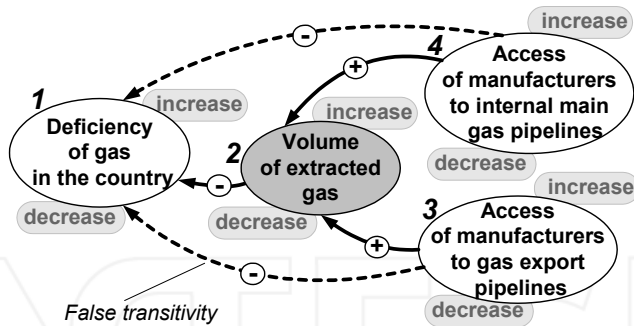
increase

-

4 Access of manufacturers to internal main gas pipelines

+

1

increase

increase

Deficiency of gas in the country

2 Volume of extracted gas

decrease

-

increase

decrease

decrease

3 Access of manufacturers to gas export pipelines

+

-

False transitivity

decrease